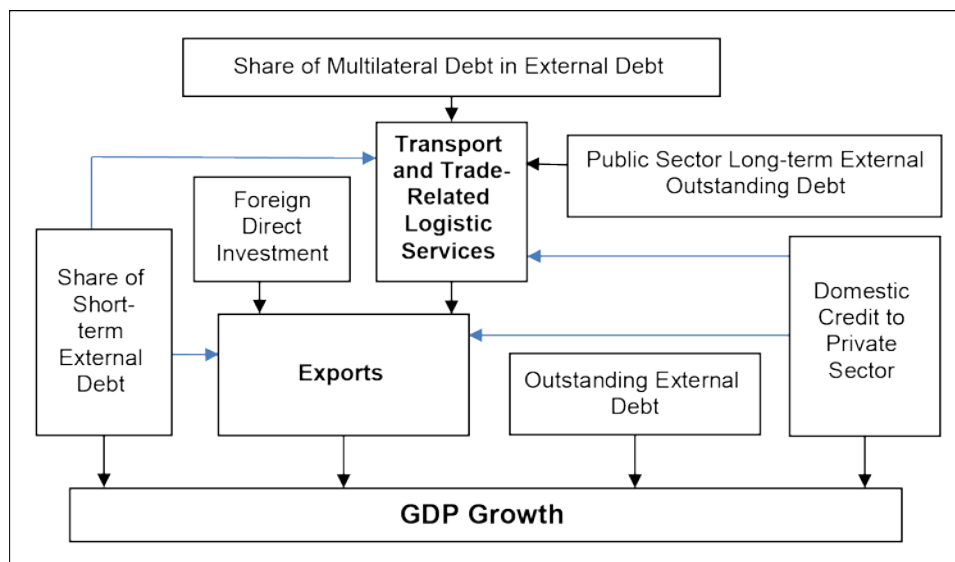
Share of Multilateral Debt in External Debt

Transport and Trade-Related Logistic Services

Public Sector Long-term External Outstanding Debt

Foreign Direct Investment

Share of Short-term External Debt

Exports

Domestic Credit to Private Sector

Outstanding External Debt

GDP Growth